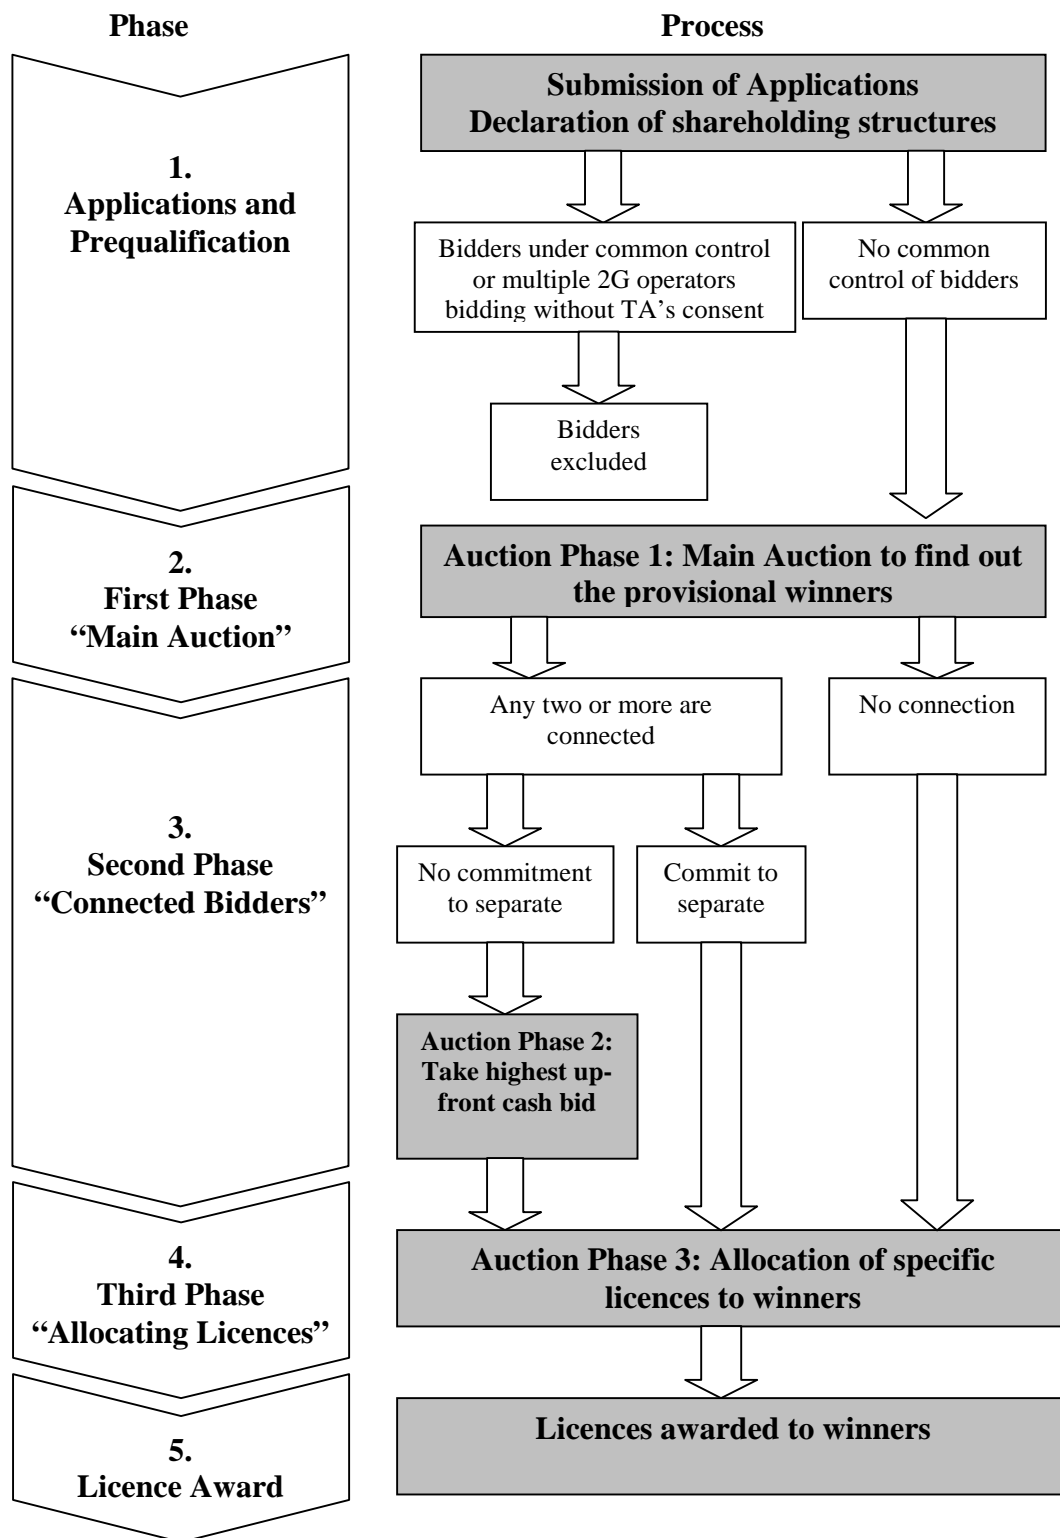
Phase

Process

1.
Applications and Prequalification

Submission of Applications
Declaration of shareholding structures

Bidders under common control or multiple 2G operators bidding without TA's consent

No common control of bidders

Bidders excluded

2.
First Phase
"Main Auction"

Auction Phase 1: Main Auction to find out the provisional winners

3.
Second Phase
"Connected Bidders"

Any two or more are connected

No connection

No commitment to separate

Commit to separate

Auction Phase 2: Take highest upfront cash bid

4.
Third Phase
"Allocating Licences"

Auction Phase 3: Allocation of specific licences to winners

5.
Licence Award

Licences awarded to winners